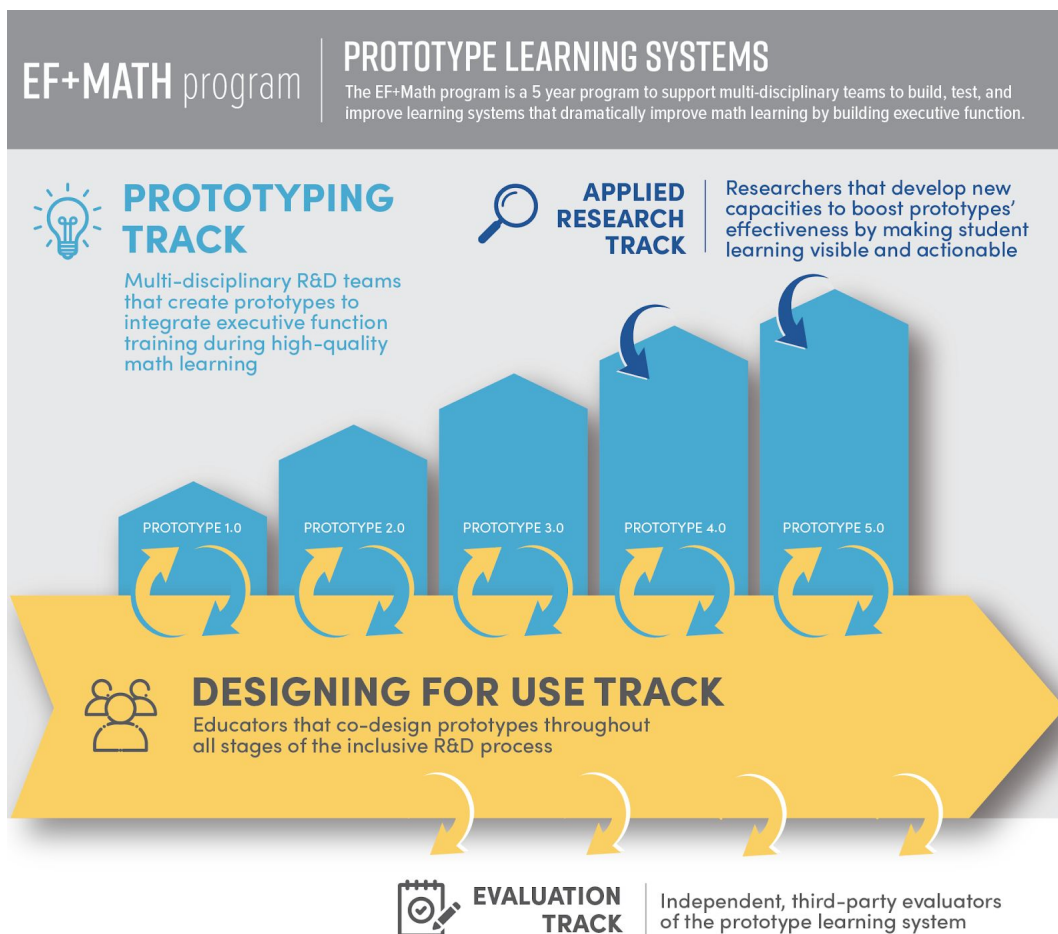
EF+MATH program

PROTOTYPE LEARNING SYSTEMS

The EF+Math program is a 5 year program to support multi-disciplinary teams to build, test, and improve learning systems that dramatically improve math learning by building executive function.

PROTOTYPING TRACK

Multi-disciplinary R&D teams that create prototypes to integrate executive function training during high-quality math learning

APPLIED RESEARCH TRACK

Researchers that develop new capacities to boost prototypes' effectiveness by making student learning visible and actionable

PROTOTYPE 1.0

PROTOTYPE 2.0

PROTOTYPE 3.0

PROTOTYPE 4.0

PROTOTYPE 5.0

DESIGNING FOR USE TRACK

Educators that co-design prototypes throughout all stages of the inclusive R&D process

EVALUATION TRACK

Independent, third-party evaluators of the prototype learning system